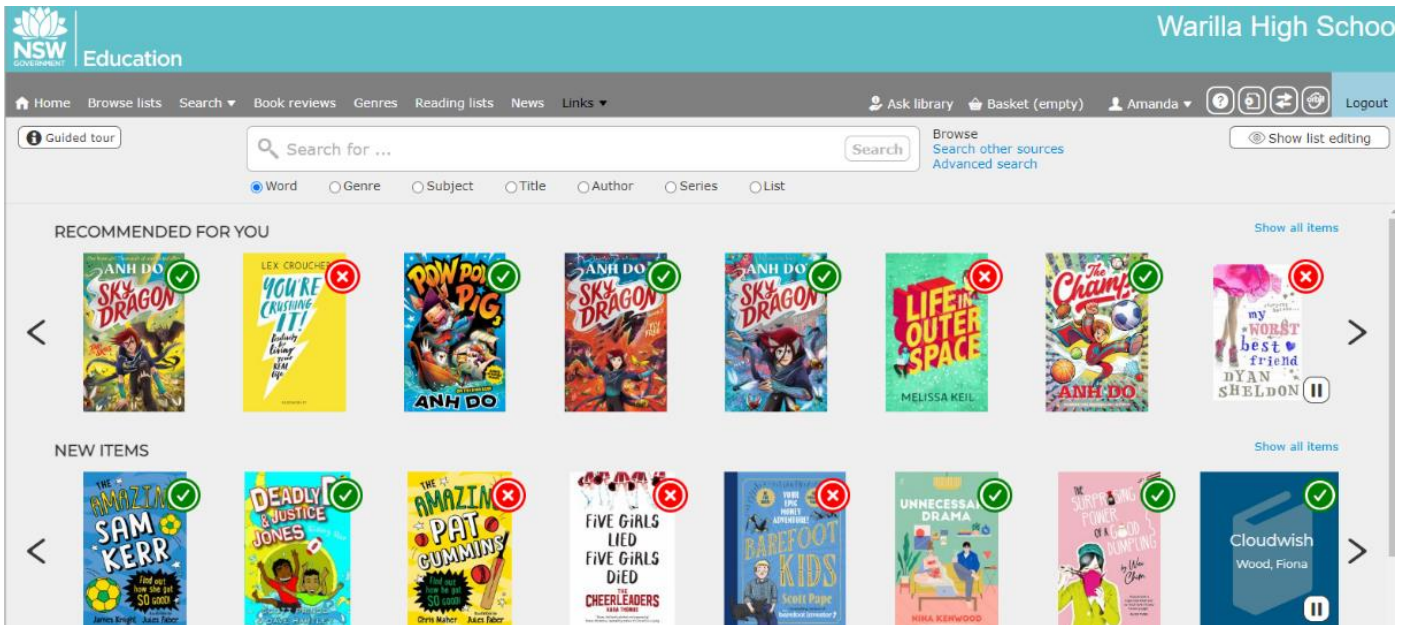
NSW GOVERNMENT Education

Warilla High Schoo

Home Browse lists Search ▾ Book reviews Genres Reading lists News Links ▾

Ask library Basket (empty) Amanda ▾ Logout

Guided tour

Search for ...

Search

Word Genre Subject Title Author Series List

Browse
Search other sources
Advanced search

Show list editing

RECOMMENDED FOR YOU

Show all items

ANH DO SKY DRAGON

LEX CROUCHER YOU'RE CRUSHING IT!

POW POW PIG ANH DO

ANH DO SKY DRAGON

ANH DO SKY DRAGON

LIFE IN OUTER SPACE MELISSA KEIL

The Champ! ANH DO

my WORST best friend DYAN SHELDON

NEW ITEMS

Show all items

THE AMAZING SAM KERR Find out how she got SO GOOD! James Knight Jules Faber

DEADLY & JUSTICE JONES

THE AMAZING PAT CUMMINS Find out how he got SO GOOD! Chris Maher Jules Faber

FIVE GIRLS LIED FIVE GIRLS DIED THE CHEERLEADERS

BAREFOOT KIDS Scott Pape

UNNECESSARY DRAMA NINA KENWOOD

THE SURPRISING POWER OF A GOOD DUMPLING Wai Chim

Cloudwish Wood, Fiona